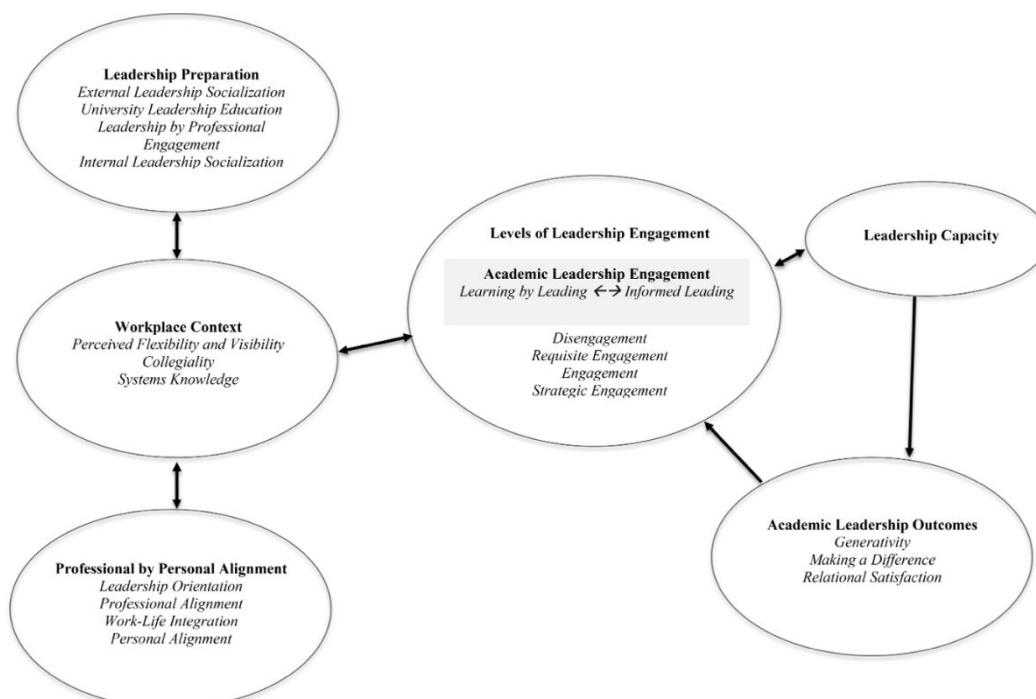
Leadership Preparation
External Leadership Socialization
University Leadership Education
Leadership by Professional Engagement
Internal Leadership Socialization

Workplace Context
Perceived Flexibility and Visibility
Collegiality
Systems Knowledge

Professional by Personal Alignment
Leadership Orientation
Professional Alignment
Work-Life Integration
Personal Alignment

Levels of Leadership Engagement

Academic Leadership Engagement
Learning by Leading $\leftrightarrow$ Informed Leading

Disengagement
Requisite Engagement
Engagement
Strategic Engagement

Leadership Capacity

Academic Leadership Outcomes
Generativity
Making a Difference
Relational Satisfaction